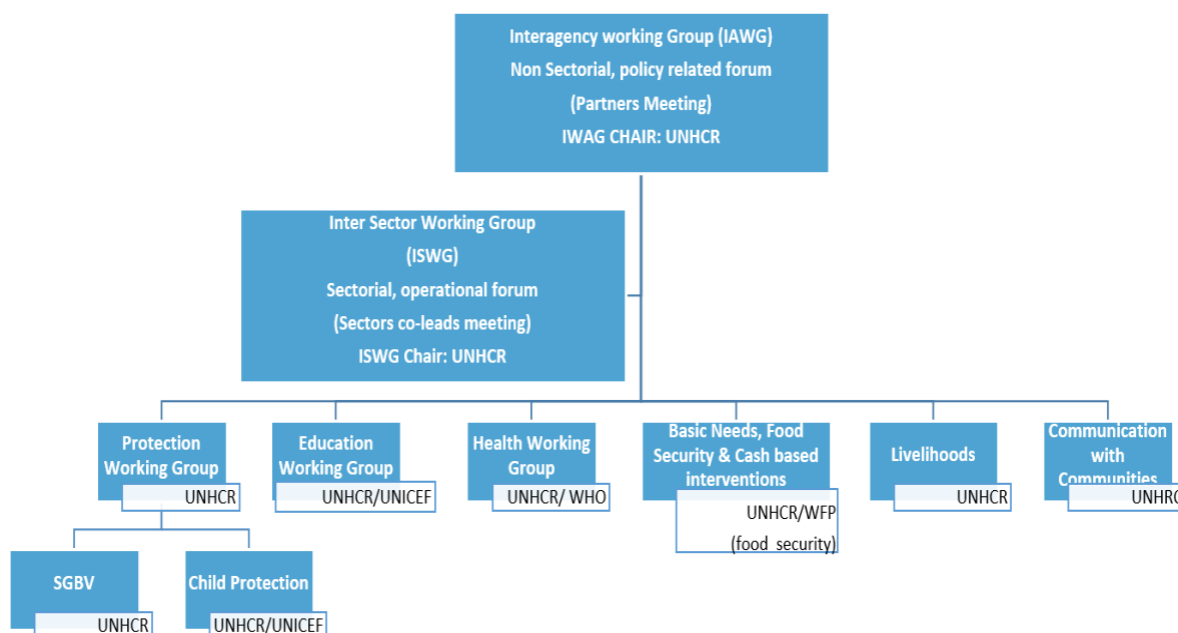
Interagency working Group (IAWG)
Non Sectorial, policy related forum
(Partners Meeting)
IWAG CHAIR: UNHCR

Inter Sector Working Group
(ISWG)
Sectorial, operational forum
(Sectors co-leads meeting)
ISWG Chair: UNHCR

Protection Working Group
UNHCR

Education Working Group
UNHCR/UNICEF

Health Working Group
UNHCR/ WHO

Basic Needs, Food Security & Cash based interventions
UNHCR/WFP
(food security)

Livelihoods
UNHCR

Communication with Communities
UNH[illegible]

SGBV
UNHCR

Child Protection
UNHCR/UNICEF